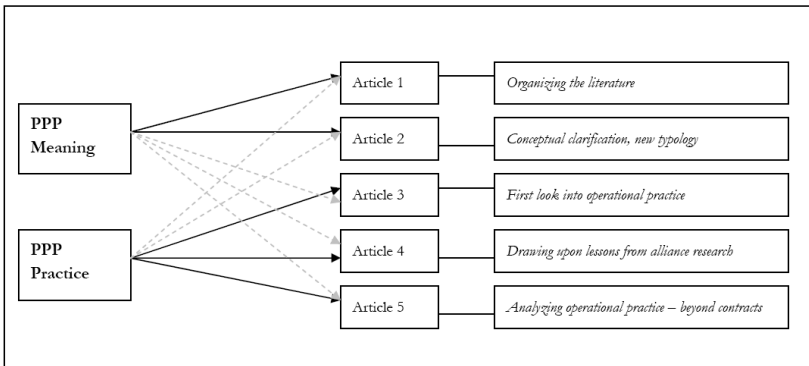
PPP Meaning

PPP Practice

Article 1

Article 2

Article 3

Article 4

Article 5

*Organizing the literature*

*Conceptual clarification, new typology*

*First look into operational practice*

*Drawing upon lessons from alliance research*

*Analyzing operational practice – beyond contracts*